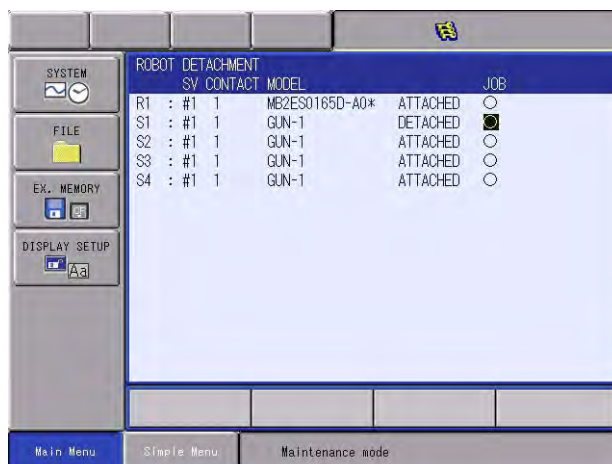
SYSTEM

FILE

EX. MEMORY

DISPLAY SETUP

Aa

ROBOT DETACHMENT

| | SV | CONTACT | MODEL | | JOB |
|---|---|---|---|---|---|
| R1 | : #1 | 1 | MB2ES0165D-A0* | ATTACHED | ○ |
| S1 | : #1 | 1 | GUN-1 | DETACHED | ● |
| S2 | : #1 | 1 | GUN-1 | ATTACHED | ○ |
| S3 | : #1 | 1 | GUN-1 | ATTACHED | ○ |
| S4 | : #1 | 1 | GUN-1 | ATTACHED | ○ |

Main Menu | Simple Menu | Maintenance mode